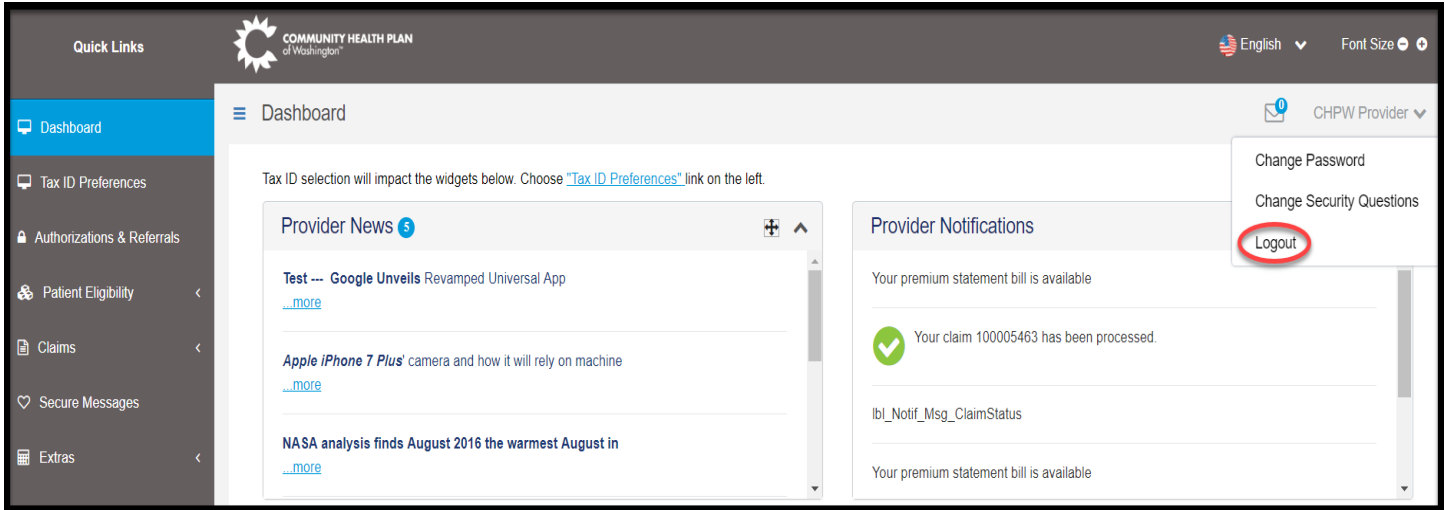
Quick Links

COMMUNITY HEALTH PLAN of Washington™

English

Font Size

Dashboard

Tax ID Preferences

Authorizations & Referrals

Patient Eligibility

Claims

Secure Messages

Extras

Dashboard

0

CHPW Provider

Change Password

Change Security Questions

Logout

Tax ID selection will impact the widgets below. Choose "Tax ID Preferences" link on the left.

Provider News 5

Test --- Google Unveils Revamped Universal App
...more

Apple iPhone 7 Plus' camera and how it will rely on machine
...more

NASA analysis finds August 2016 the warmest August in
...more

Provider Notifications

Your premium statement bill is available

Your claim 100005463 has been processed.

lbl_Notif_Msg_ClaimStatus

Your premium statement bill is available